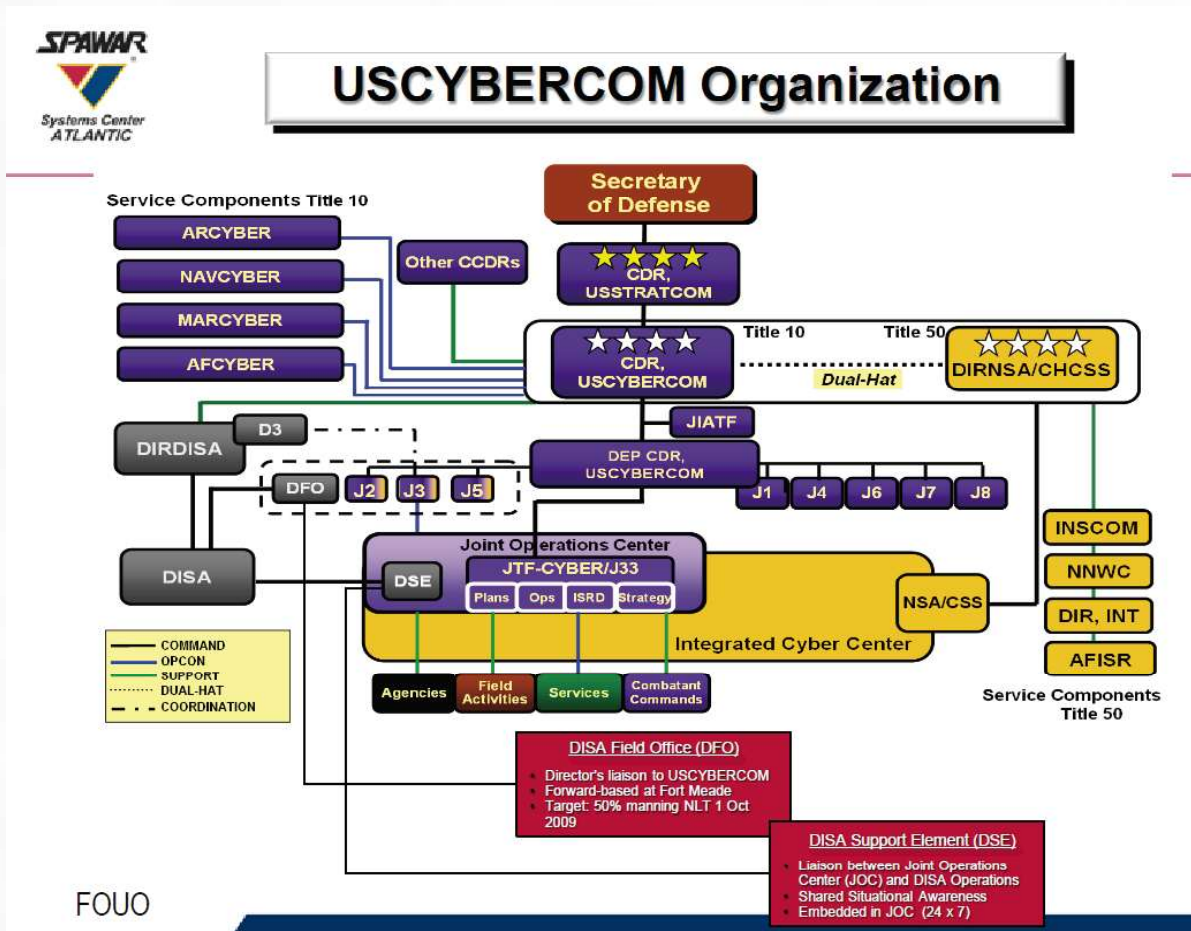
SPAWAR
Systems Center
ATLANTIC

USCYBERCOM Organization

Service Components Title 10

ARCYBER

NAVCYBER

MARCYBER

AFCYBER

Other CCDRs

Secretary of Defense

CDR, USSTRATCOM

Title 10

Title 50

CDR, USCYBERCOM

Dual-Hat

DIRNSA/CHCSS

DIRDISA

D3

JIATF

DEP CDR, USCYBERCOM

DFO

J2

J3

J5

J1

J4

J6

J7

J8

INSCOM

NNWC

DIR, INT

AFISR

DISA

Joint Operations Center

JTF-CYBER/J33

DSE

Plans

Ops

ISRD

Strategy

NSA/CSS

Integrated Cyber Center

COMMAND
OPCON
SUPPORT
DUAL-HAT
COORDINATION

Agencies

Field Activities

Services

Combatant Commands

Service Components Title 50

DISA Field Office (DFO)
Director's liaison to USCYBERCOM
Forward-based at Fort Meade
Target: 50% manning NLT 1 Oct 2009

DISA Support Element (DSE)
Liaison between Joint Operations Center (JOC) and DISA Operations
Shared Situational Awareness
Embedded in JOC (24 x 7)

FOUO